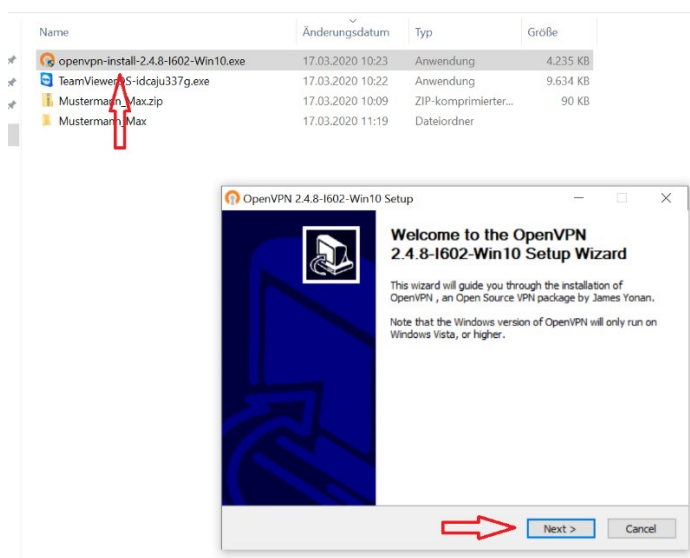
| Name | Änderungsdatum | Typ | Größe |
|---|---|---|---|
| openvpn-install-2.4.8-I602-Win10.exe | 17.03.2020 10:23 | Anwendung | 4.235 KB |
| TeamViewerQS-idcaju337g.exe | 17.03.2020 10:22 | Anwendung | 9.634 KB |
| Mustermann_Max.zip | 17.03.2020 10:09 | ZIP-komprimierter... | 90 KB |
| Mustermann_Max | 17.03.2020 11:19 | Dateiordner | |

OpenVPN 2.4.8-I602-Win10 Setup

Welcome to the OpenVPN 2.4.8-I602-Win10 Setup Wizard

This wizard will guide you through the installation of OpenVPN , an Open Source VPN package by James Yonan.

Note that the Windows version of OpenVPN will only run on Windows Vista, or higher.

Next >

Cancel